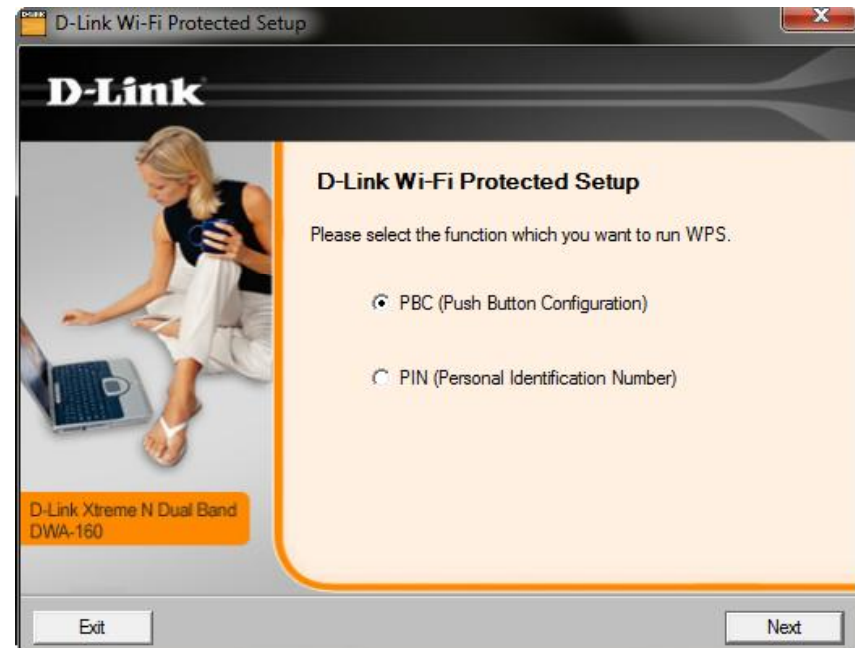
D-Link Wi-Fi Protected Setup

D-Link

D-Link Wi-Fi Protected Setup

Please select the function which you want to run WPS.

PBC (Push Button Configuration)

PIN (Personal Identification Number)

D-Link Xtreme N Dual Band DWA-160

Exit

Next